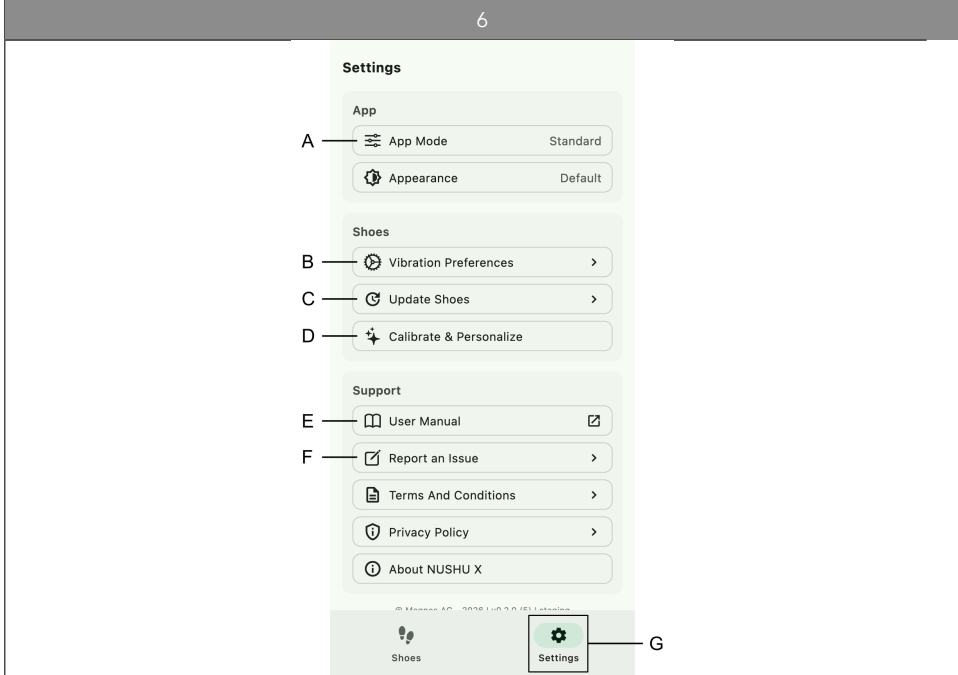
6

Settings

App

A App Mode Standard

Appearance Default

Shoes

B Vibration Preferences >

C Update Shoes >

D Calibrate & Personalize

Support

E User Manual

F Report an Issue >

Terms And Conditions >

Privacy Policy >

About NUSHU X

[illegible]

Shoes

Settings G